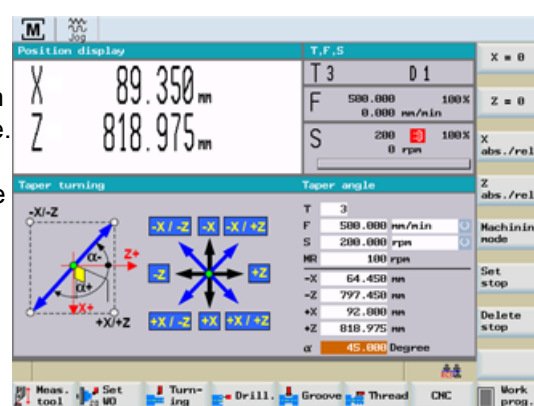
M
Jog

Position display
X 89.350 mm
Z 818.975 mm

T,F,S
T 3 D 1
F 500.000 100% 0.000 mm/min
S 200 100% 0 rpm

X = 0
Z = 0
X abs./rel
Z abs./rel
Machining mode
Set stop
Delete stop

Taper turning
-X/-Z
α-
Z+
α+
X+
+X/+Z
-X / -Z
-X
-X / +Z
-Z
+Z
+X / -Z
+X
+X / +Z

Taper angle
T 3
F 500.000 mm/min
S 200.000 rpm
MR 100 rpm
-X 64.450 mm
-Z 797.450 mm
+X 92.000 mm
+Z 818.975 mm
α 45.000 Degree

Meas. tool
Set WO
Turning
Drill.
Groove
Thread
CNC
Work prog.